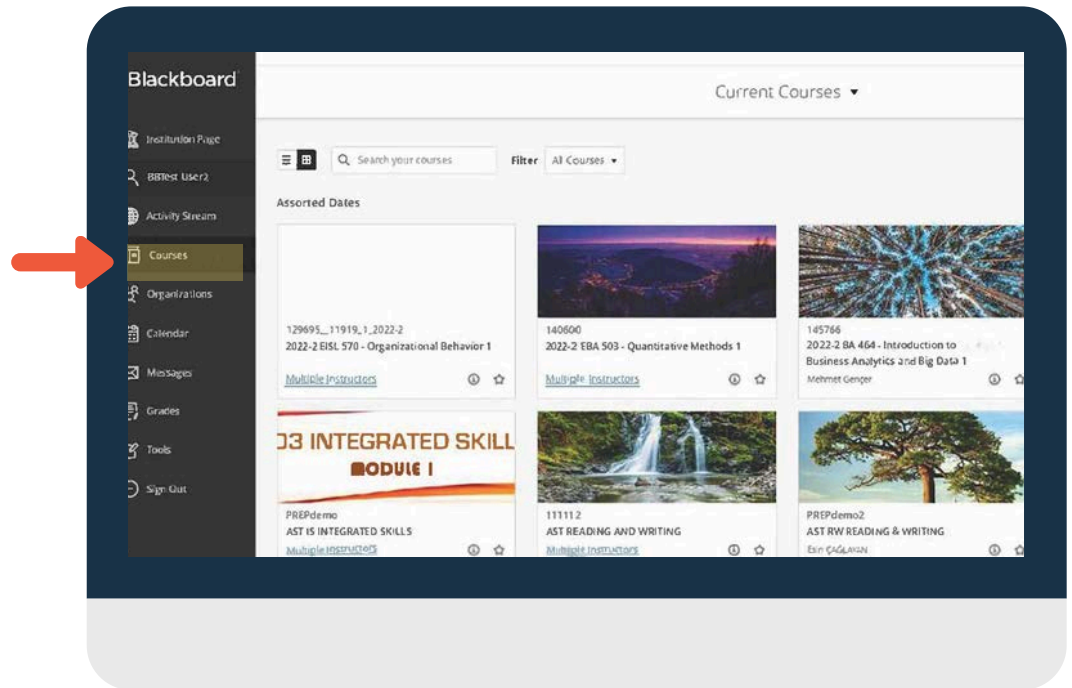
Blackboard

Institution Page
BBTest User2
Activity Stream
Courses
Organizations
Calendar
Messages
Grades
Tools
Sign Out

Current Courses

Search your courses
Filter All Courses

Assorted Dates

129695__11919_1_2022-2
2022-2 EISL 570 - Organizational Behavior 1
Multiple Instructors

140600
2022-2 EBA 503 - Quantitative Methods 1
Multiple Instructors

145766
2022-2 BA 464 - Introduction to Business Analytics and Big Data 1
Mehmet Gençer

03 INTEGRATED SKILL
MODULE I
PREPdemo
AST IS INTEGRATED SKILLS
Multiple Instructors

111112
AST READING AND WRITING
Multiple Instructors

PREPdemo2
AST RW READING & WRITING
Esin ÇAĞLAYAN